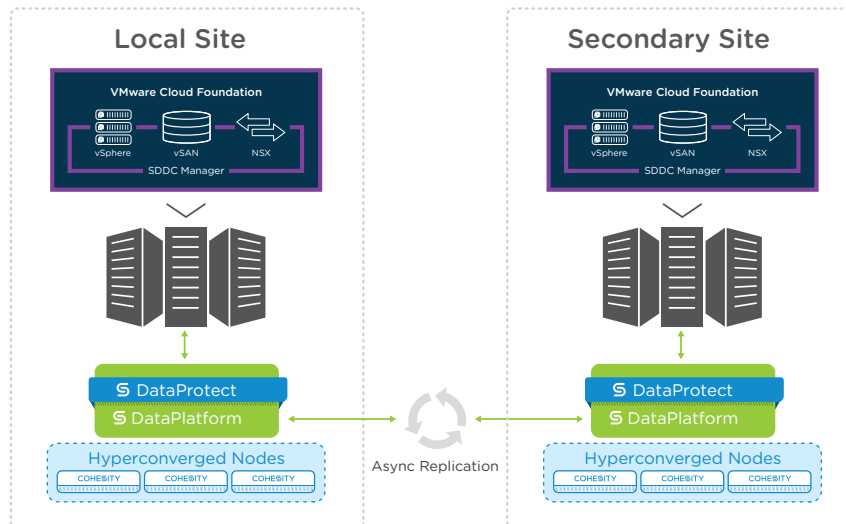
Local Site

VMware Cloud Foundation

vSphere vSAN NSX

SDDC Manager

DataProtect

DataPlatform

Hyperconverged Nodes

COHESITY COHESITY COHESITY

Async Replication

Secondary Site

VMware Cloud Foundation

vSphere vSAN NSX

SDDC Manager

DataProtect

DataPlatform

Hyperconverged Nodes

COHESITY COHESITY COHESITY